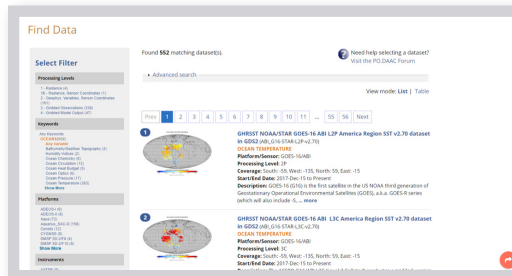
Find Data

Select Filter

Processing Levels

1 - Radiance (4)
1B - Radiance, Sensor Coordinates (1)
2 - Geophys. Variables, Sensor Coordinates (355)
3 - Gridded Observations (359)
4 - Gridded Model Output (47)

Keywords

Any Keywords
OCEANS (XX)
Any Variable
Bathymetry/Seafloor Topography (2)
Humidity Indices (2)
Ocean Chemistry (6)
Ocean Circulation (1)
Ocean Heat Budget (5)
Ocean Optics (9)
Ocean Pressure (1)
Ocean Temperature (XX)
Show More

Platforms

ADEOS-II (8)
ADEOS-II (8)
Aqua (7)
Aquarius_SAC-D (16)
Coriolis (2)
CYGNSS (6)
DMSP 5D-2/F8 (2)
DMSP 5D-2/F10 (2)
Show More

Instruments

Found 552 matching dataset(s).

Need help selecting a dataset? Visit the PO.DAAC Forum

Advanced search

View mode: List | Table

Prev 1 2 3 4 5 6 7 8 9 10 11 ... 55 56 Next

1

GHRSST NOAA/STAR GOES-16 ABI L2P America Region SST v2.70 dataset in GDS2 (ABI_G16-STAR-L2P-v2.70)
OCEAN TEMPERATURE
Platform/Sensor: GOES-16/ABI
Processing Level: 2P
Coverage: South: -59, West: -135, North: 59, East: -15
Start/End Date: 2017-Dec-15 to Present
Description: GOES-16 (G16) is the first satellite in the US NOAA third generation of Geostationary Operational Environmental Satellites (GOES), a.k.a. GOES-R series (which will also include -S, ... more

2

GHRSST NOAA/STAR GOES-16 ABI L3C America Region SST v2.70 dataset in GDS2 (ABI_G16-STAR-L3C-v2.70)
OCEAN TEMPERATURE
Platform/Sensor: GOES-16/ABI
Processing Level: 3C
Coverage: South: -59, West: -135, North: 59, East: -15
Start/End Date: 2017-Dec-15 to Present
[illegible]